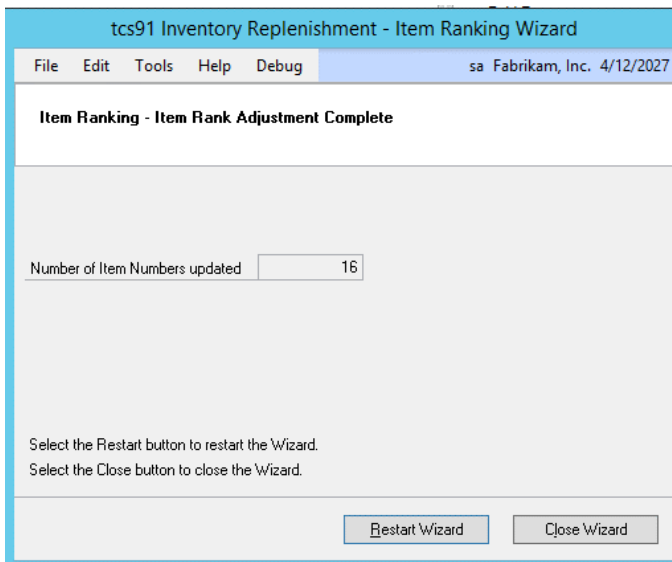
tcs91 Inventory Replenishment - Item Ranking Wizard

File Edit Tools Help Debug sa Fabrikam, Inc. 4/12/2027

Item Ranking - Item Rank Adjustment Complete

Number of Item Numbers updated 16

Select the Restart button to restart the Wizard.
Select the Close button to close the Wizard.

Restart Wizard Close Wizard